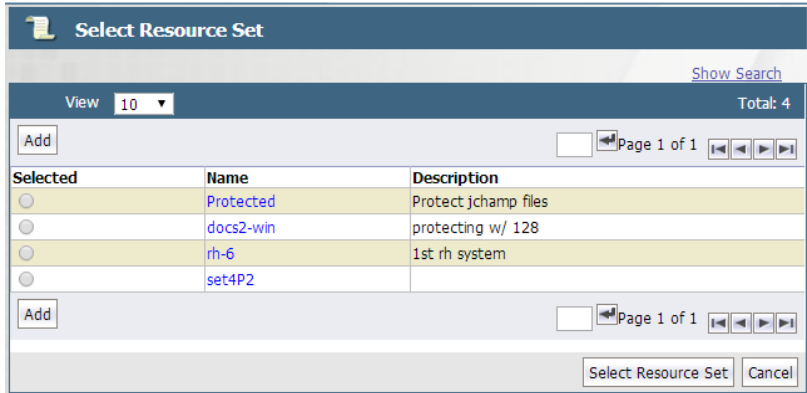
Select Resource Set

Show Search

View 10

Total: 4

Add

Page 1 of 1

| Selected | Name | Description |
|---|---|---|
| | Protected | Protect jchamp files |
| | docs2-win | protecting w/ 128 |
| | rh-6 | 1st rh system |
| | set4P2 | |

Add

Page 1 of 1

Select Resource Set Cancel